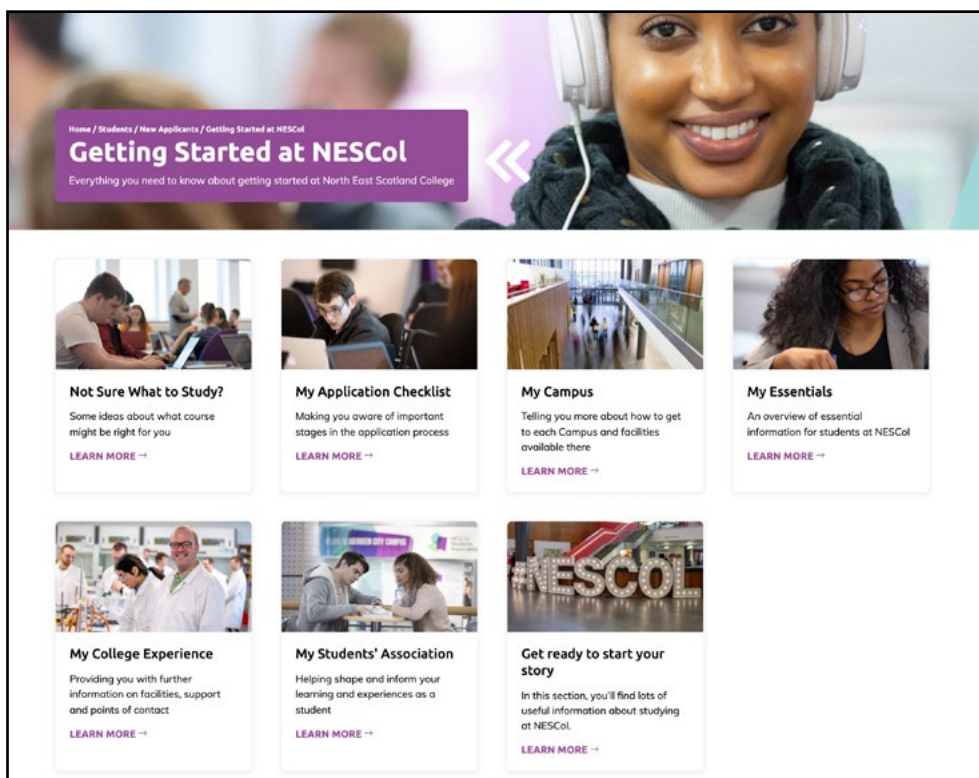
Home / Students / New Applicants / Getting Started at NESCol

Getting Started at NESCol

Everything you need to know about getting started at North East Scotland College

Not Sure What to Study?

Some ideas about what course might be right for you

LEARN MORE →

My Application Checklist

Making you aware of important stages in the application process

LEARN MORE →

My Campus

Telling you more about how to get to each Campus and facilities available there

LEARN MORE →

My Essentials

An overview of essential information for students at NESCol

LEARN MORE →

My College Experience

Providing you with further information on facilities, support and points of contact

LEARN MORE →

My Students' Association

Helping shape and inform your learning and experiences as a student

LEARN MORE →

#NESCOL

Get ready to start your story

In this section, you'll find lots of useful information about studying at NESCol.

LEARN MORE →